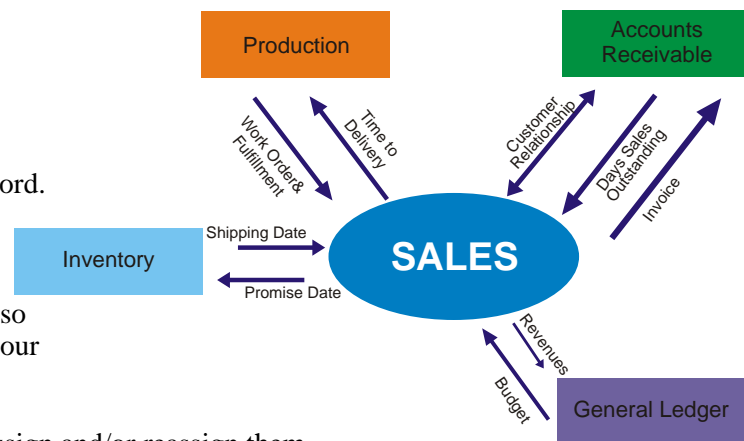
Production

Accounts Receivable

Work Order& Fulfilment

Time to Delivery

Customer Relationship

Days Sales Outstanding

Invoice

ord.

Inventory

Shipping Date

Promise Date

SALES

so

our

Revenues

Budget

General Ledger

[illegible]